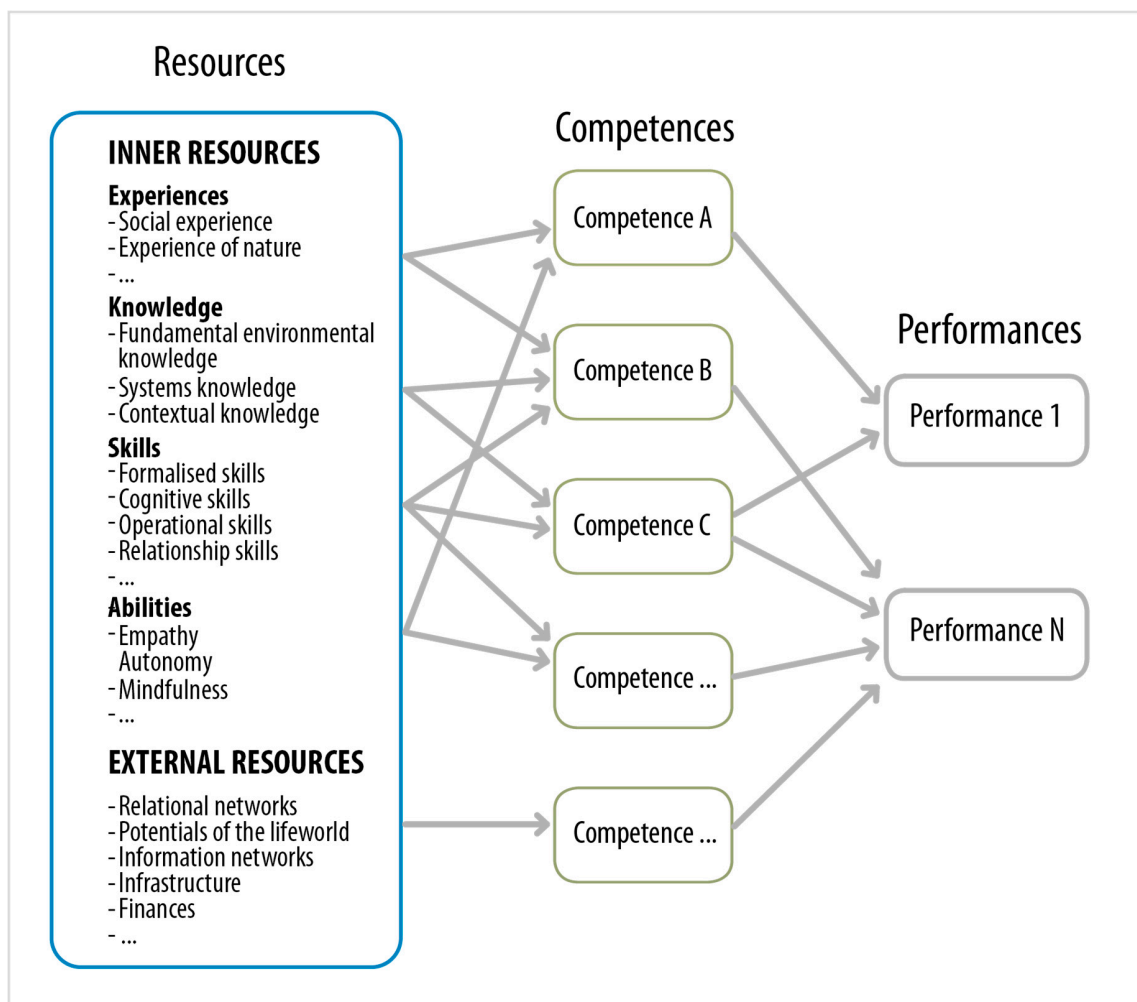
Resources

INNER RESOURCES

Experiences
- Social experience
- Experience of nature
- ...

Knowledge
- Fundamental environmental knowledge
- Systems knowledge
- Contextual knowledge

Skills
- Formalised skills
- Cognitive skills
- Operational skills
- Relationship skills
- ...

Abilities
- Empathy
Autonomy
- Mindfulness
- ...

EXTERNAL RESOURCES

- Relational networks
- Potentials of the lifeworld
- Information networks
- Infrastructure
- Finances
- ...

Competences

Competence A

Competence B

Competence C

Competence ...

Competence ...

Performances

Performance 1

Performance N